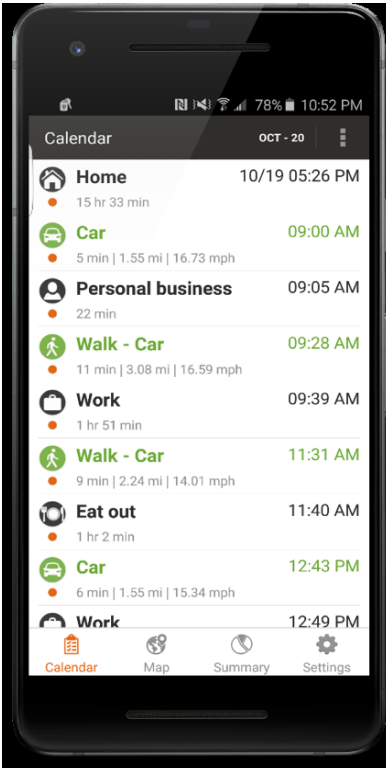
78% 10:52 PM

Calendar OCT - 20

Home 10/19 05:26 PM
15 hr 33 min

Car 09:00 AM
5 min | 1.55 mi | 16.73 mph

Personal business 09:05 AM
22 min

Walk - Car 09:28 AM
11 min | 3.08 mi | 16.59 mph

Work 09:39 AM
1 hr 51 min

Walk - Car 11:31 AM
9 min | 2.24 mi | 14.01 mph

Eat out 11:40 AM
1 hr 2 min

Car 12:43 PM
6 min | 1.55 mi | 15.34 mph

Work 12:49 PM

Calendar Map Summary Settings